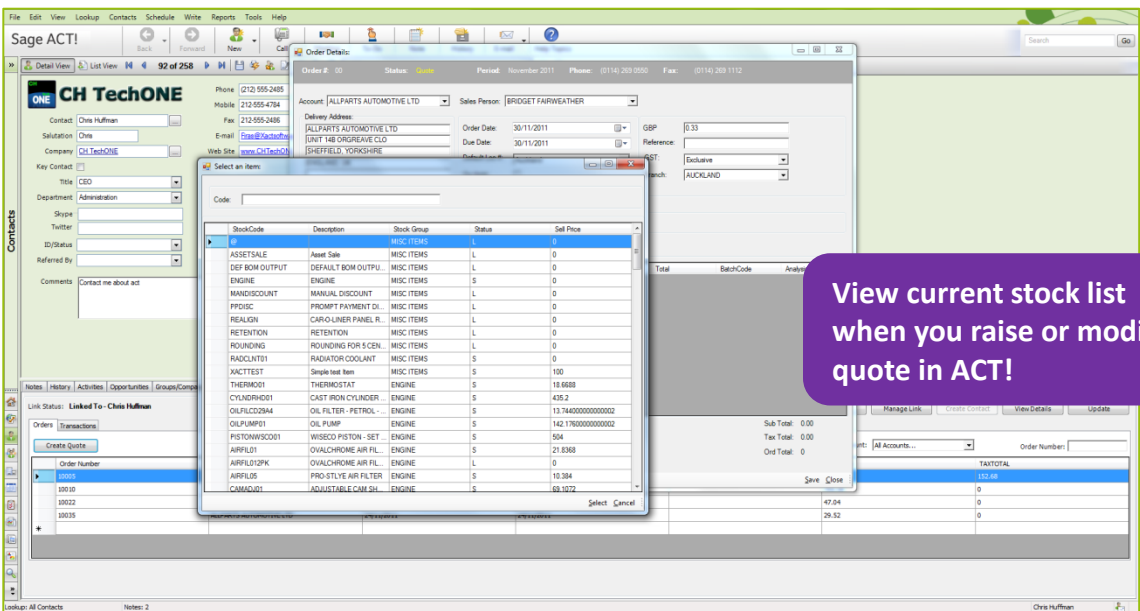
File Edit View Lookup Contacts Schedule Write Reports Tools Help

Sage ACT!

Back Forward New Call

Search Go

Detail View List View 92 of 258

CH TechONE

Phone (212) 555-2485
Mobile 212-555-4784
Fax 212-555-2486
E-mail Frae@Xactsoftw
Web Site www.CHTechOn

Contact Chris Huffman
Salutation Chris
Company CH TechONE
Key Contact
Title CEO
Department Administration
Skype
Twitter
ID/Status
Referred By
Comments Contact me about act

Contacts

Notes History Activities Opportunities Groups/Compa

Link Status: Linked To - Chris Huffman

Orders Transactions

Create Quote

Order Number
10005
10010
10022
10035

Order Details:

Order #: 00 Status: Quote Period: November 2011 Phone: (0114) 269 0550 Fax: (0114) 269 1112

Account: ALLPARTS AUTOMOTIVE LTD Sales Person: BRIDGET FAIRWEATHER

Delivery Address:
ALLPARTS AUTOMOTIVE LTD
UNIT 14B ORGREAVE CLO
SHEFFIELD, YORKSHIRE

Order Date: 30/11/2011
Due Date: 30/11/2011

GBP 0.33
Reference:
GST: Exclusive
Branch: AUCKLAND

Total BatchCode Analys

Sub Total: 0.00
Tax Total: 0.00
Ord Total: 0

Save Close

Manage Link Create Contact View Details Update

Account: All Accounts... Order Number:

TAXTOTAL
152.68
0
47.04 0
29.52 0

Select an item:

Code:

| StockCode | Description | Stock Group | Status | Sell Price |
|---|---|---|---|---|
| @ | | MISC ITEMS | L | 0 |
| ASSETSALE | Asset Sale | MISC ITEMS | L | 0 |
| DEF BOM OUTPUT | DEFAULT BOM OUTPU... | MISC ITEMS | L | 0 |
| ENGINE | ENGINE | MISC ITEMS | S | 0 |
| MANDISCOUNT | MANUAL DISCOUNT | MISC ITEMS | L | 0 |
| PPDISC | PROMPT PAYMENT DI... | MISC ITEMS | L | 0 |
| REALIGN | CAR-O-LINER PANEL R... | MISC ITEMS | L | 0 |
| RETENTION | RETENTION | MISC ITEMS | L | 0 |
| ROUNDING | ROUNDING FOR 5 CEN... | MISC ITEMS | L | 0 |
| RADCLNT01 | RADIATOR COOLANT | MISC ITEMS | S | 0 |
| XACTTEST | Simple test Item | MISC ITEMS | S | 100 |
| THERMO01 | THERMOSTAT | ENGINE | S | 18.6688 |
| CYLNDRHD01 | CAST IRON CYLINDER ... | ENGINE | S | 435.2 |
| OILFILCD29A4 | OIL FILTER - PETROL - ... | ENGINE | S | 13.74400000000002 |
| OILPUMP01 | OIL PUMP | ENGINE | S | 142.17600000000002 |
| PISTONWSCO01 | WISECO PISTON - SET ... | ENGINE | S | 504 |
| AIRFIL01 | OVALCHROME AIR FIL... | ENGINE | S | 21.8368 |
| AIRFIL012PK | OVALCHROME AIR FIL... | ENGINE | L | 0 |
| AIRFIL05 | PRO-STLYE AIR FILTER | ENGINE | S | 10.384 |
| CAMADJ01 | ADJUSTABLE CAM SH... | ENGINE | S | 69.1072 |

Select Cancel

View current stock list when you raise or modi quote in ACT!

Lookup: All Contacts Notes: 2 Chris Huffman